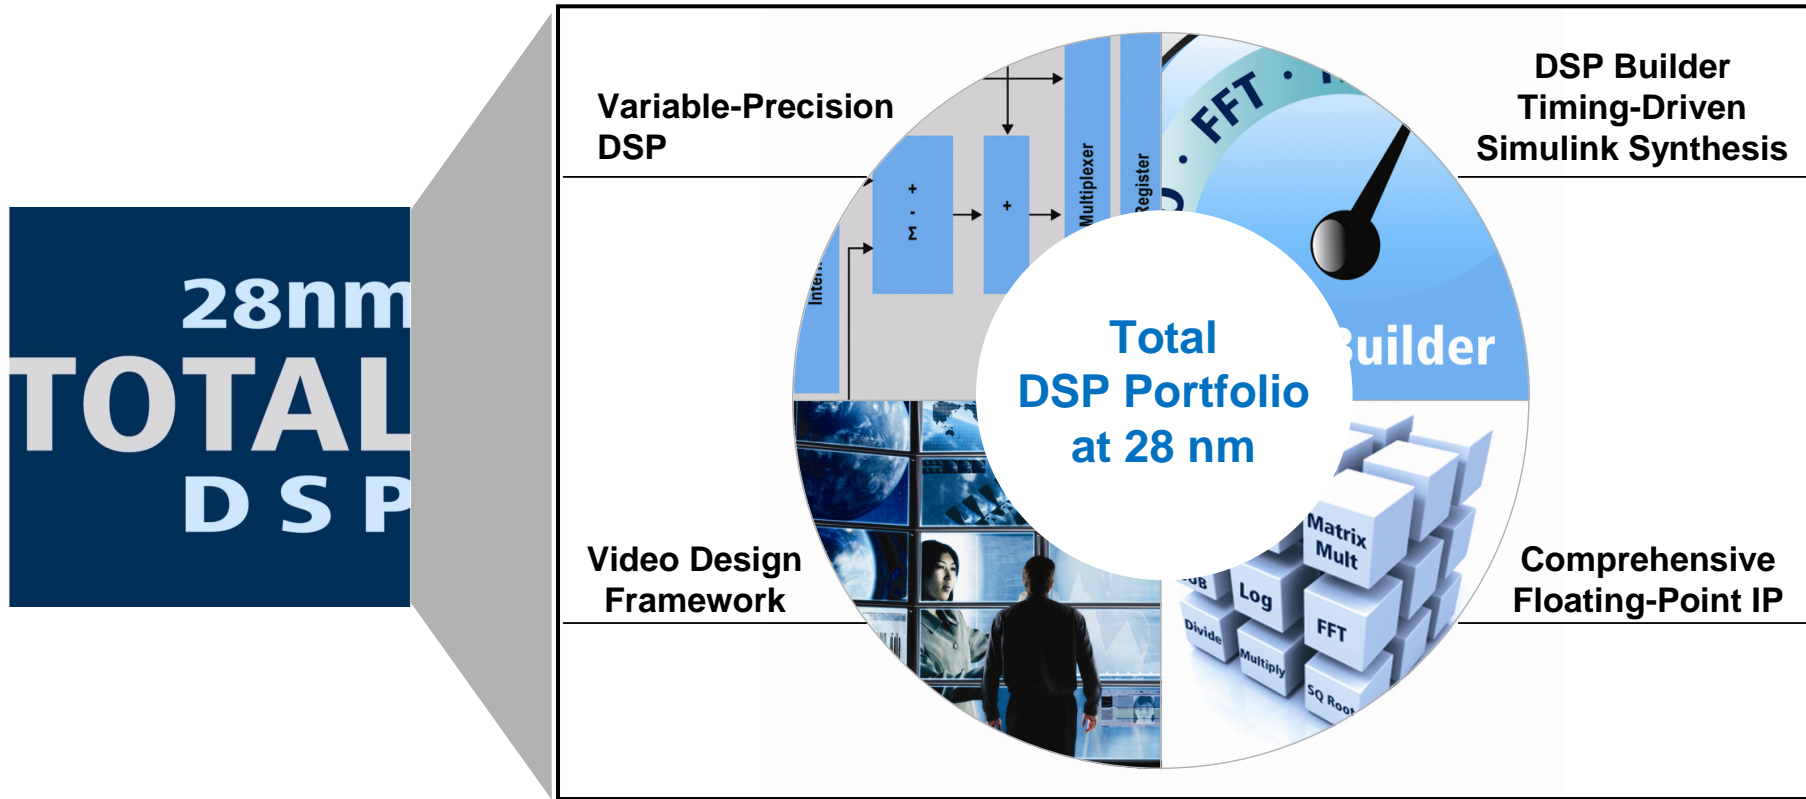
28nm
TOTAL
DSP

Variable-Precision
DSP

DSP Builder
Timing-Driven
Simulink Synthesis

Inter
M • +
+
Multiplexer
Register

• FFT •
Builder

Total
DSP Portfolio
at 28 nm

Video Design
Framework

Comprehensive
Floating-Point IP

Matrix
Mult
Log
FFT
Divide
Multiply
SQ Root